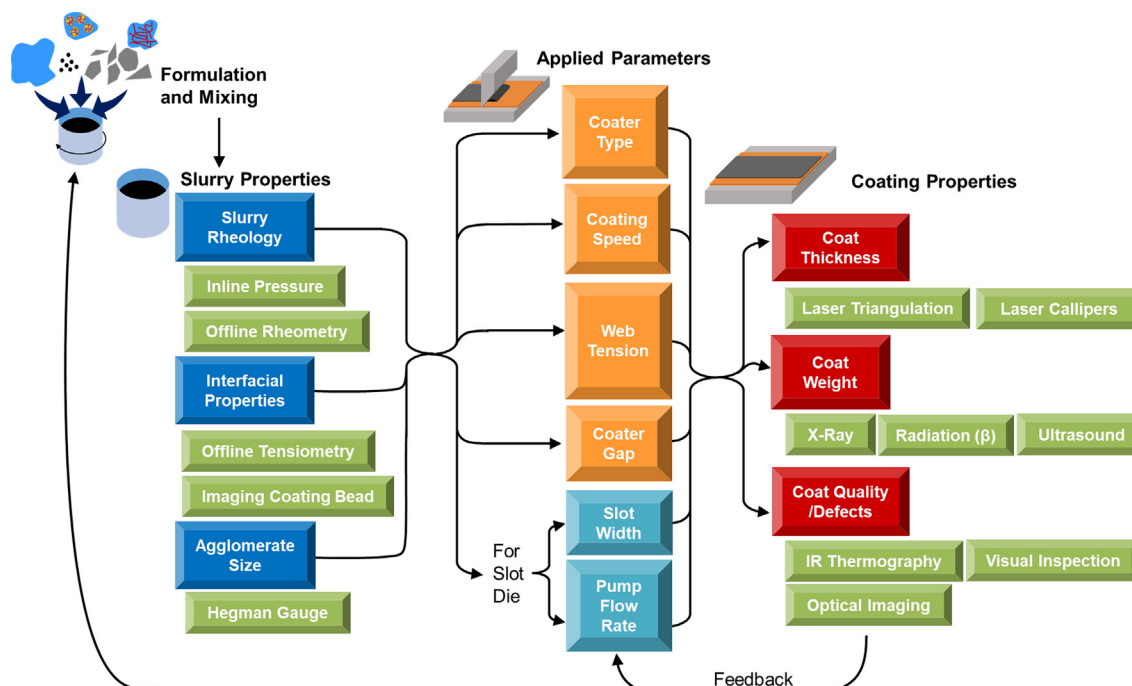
Formulation and Mixing

Slurry Properties

Slurry Rheology

Inline Pressure

Offline Rheometry

Interfacial Properties

Offline Tensiometry

Imaging Coating Bead

Agglomerate Size

Hegman Gauge

Applied Parameters

Coater Type

Coating Speed

Web Tension

Coater Gap

Slot Width

Pump Flow Rate

For Slot Die

Coating Properties

Coat Thickness

Laser Triangulation

Laser Callipers

Coat Weight

X-Ray

Radiation (β)

Ultrasound

Coat Quality /Defects

IR Thermography

Visual Inspection

Optical Imaging

Feedback